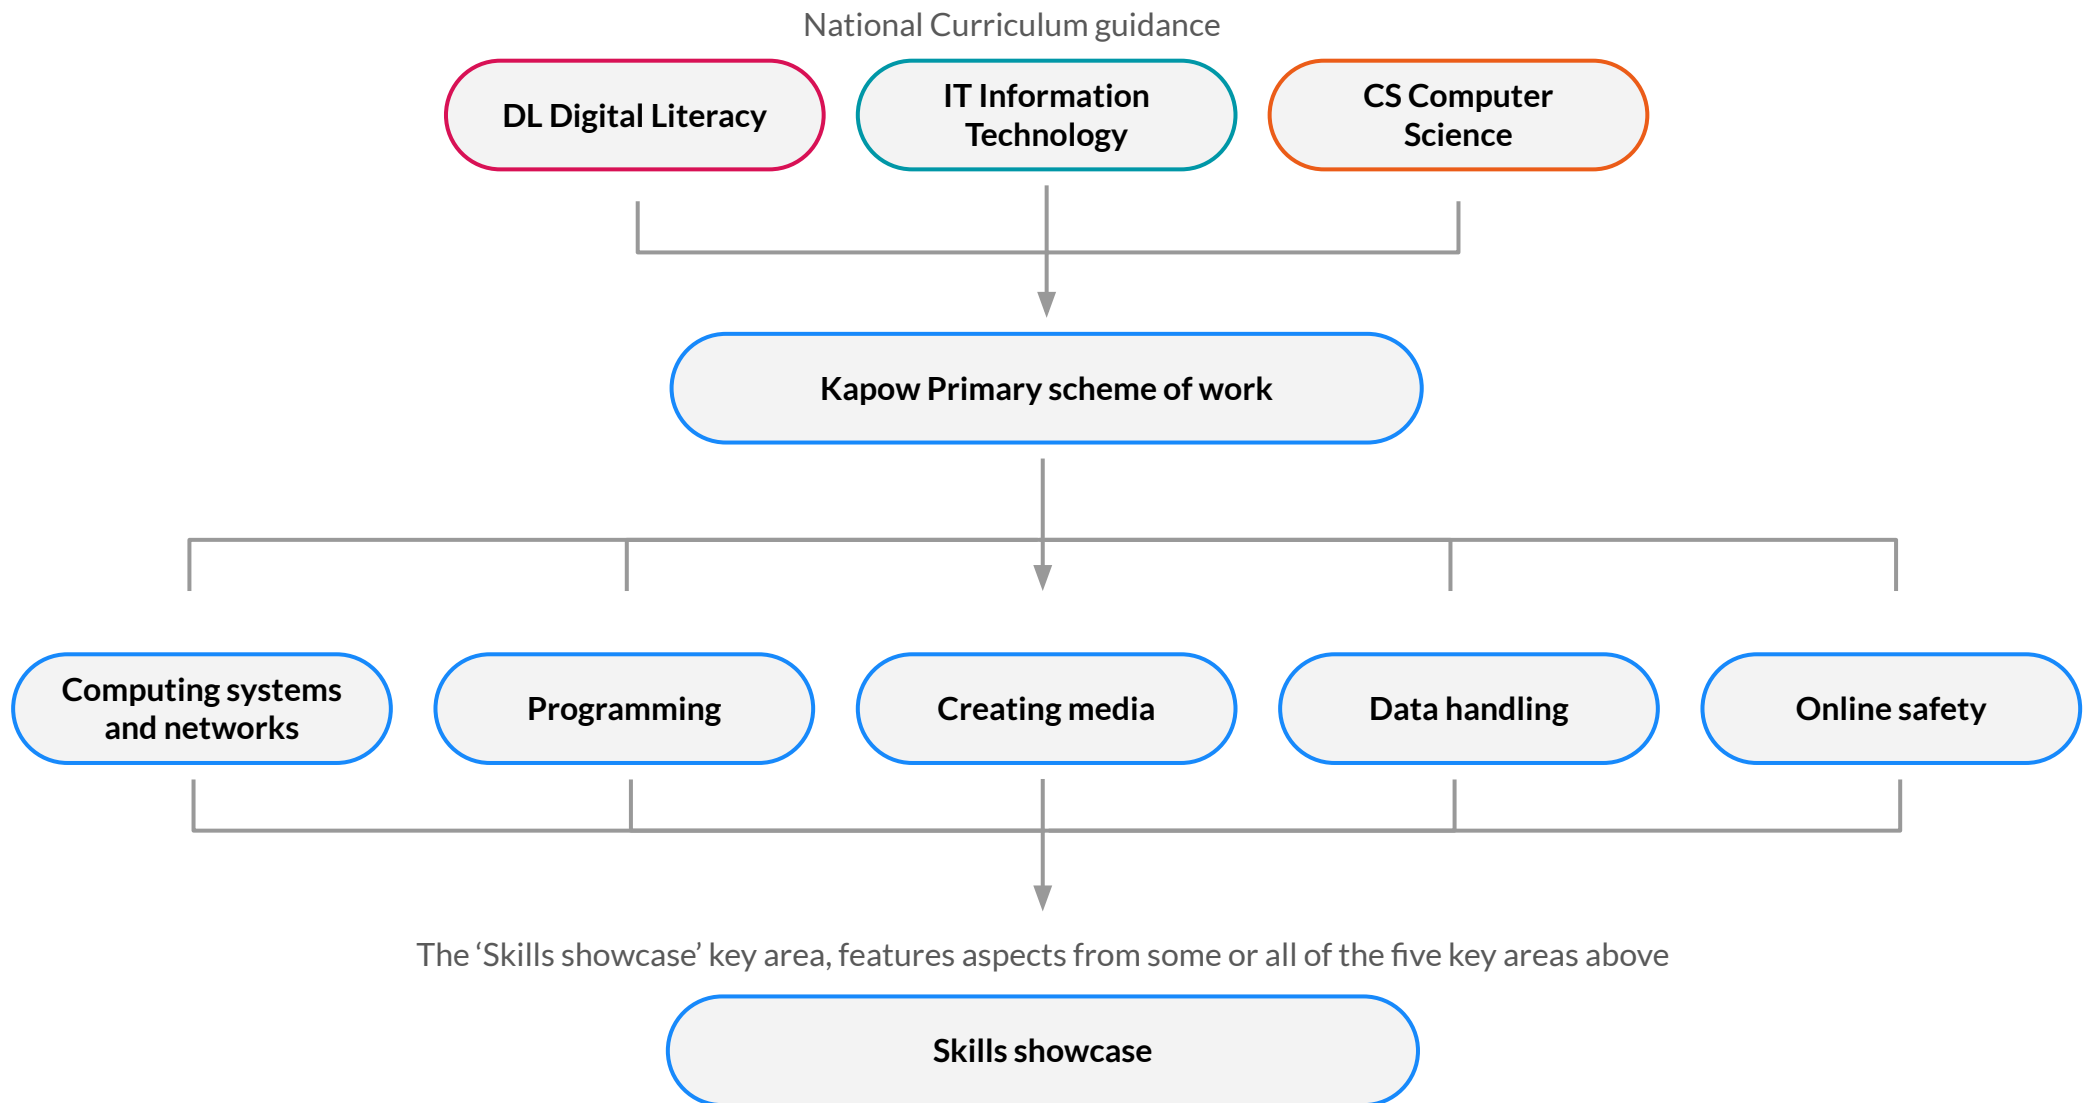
National Curriculum guidance

DL Digital Literacy

IT Information Technology

CS Computer Science

Kapow Primary scheme of work

Computing systems and networks

Programming

Creating media

Data handling

Online safety

The ‘Skills showcase’ key area, features aspects from some or all of the five key areas above

Skills showcase